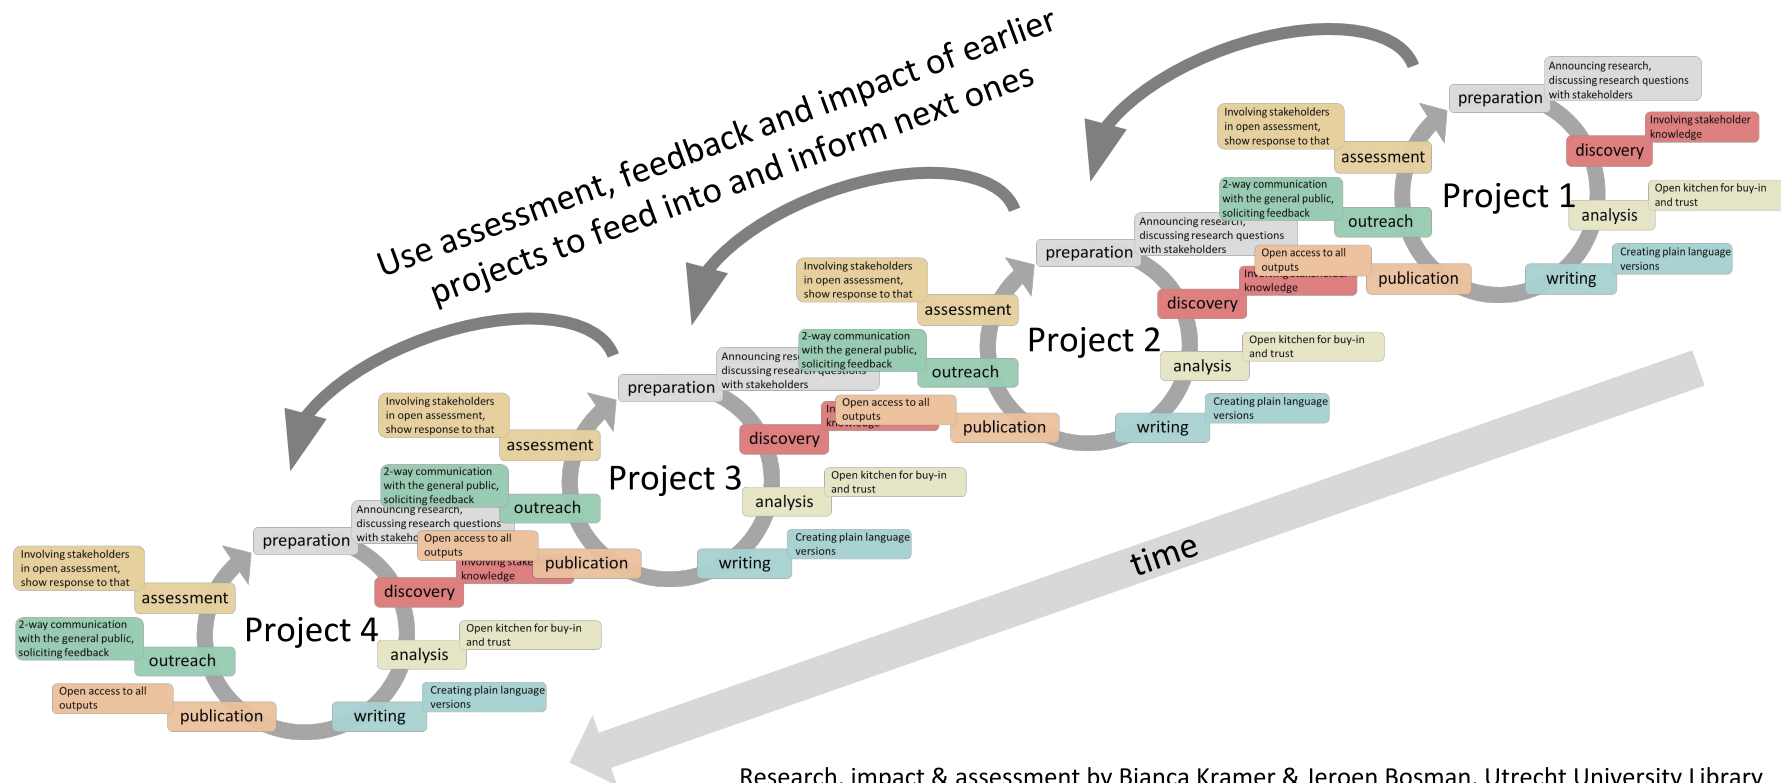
Use assessment, feedback and impact of earlier projects to feed into and inform next ones

Project 1
preparation
Announcing research, discussing research questions with stakeholders
discovery
Involving stakeholder knowledge
analysis
Open kitchen for buy-in and trust
writing
Creating plain language versions
publication
Open access to all outputs
outreach
2-way communication with the general public, soliciting feedback
assessment
Involving stakeholders in open assessment, show response to that

Project 2
preparation
Announcing research, discussing research questions with stakeholders
discovery
Involving stakeholder knowledge
analysis
Open kitchen for buy-in and trust
writing
Creating plain language versions
publication
Open access to all outputs
outreach
2-way communication with the general public, soliciting feedback
assessment
Involving stakeholders in open assessment, show response to that

Project 3
preparation
Announcing research, discussing research questions with stakeholders
discovery
Involving stakeholder knowledge
analysis
Open kitchen for buy-in and trust
writing
Creating plain language versions
publication
Open access to all outputs
outreach
2-way communication with the general public, soliciting feedback
assessment
Involving stakeholders in open assessment, show response to that

Project 4
preparation
Announcing research, discussing research questions with stakeholders
discovery
Involving stakeholder knowledge
analysis
Open kitchen for buy-in and trust
writing
Creating plain language versions
publication
Open access to all outputs
outreach
2-way communication with the general public, soliciting feedback
assessment
Involving stakeholders in open assessment, show response to that

time

Research, impact & assessment by Bianca Kramer & Jeroen Bosman, Utrecht University Library